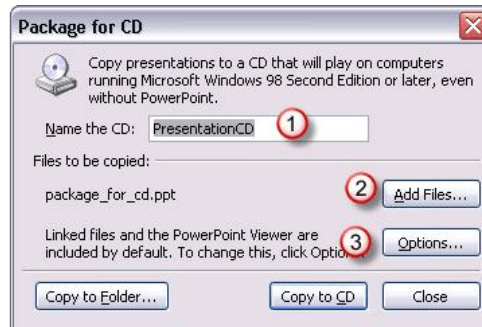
Package for CD

Copy presentations to a CD that will play on computers running Microsoft Windows 98 Second Edition or later, even without PowerPoint.

Name the CD: PresentationCD 1

Files to be copied:

package_for_cd.ppt 2 Add Files...

Linked files and the PowerPoint Viewer are included by default. To change this, click Optio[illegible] 3 Options...

Copy to Folder... Copy to CD Close